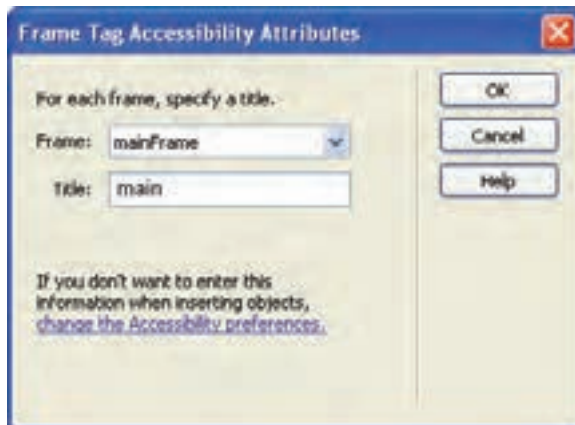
Frame Tag Accessibility Attributes

For each frame, specify a title.

Frame: mainFrame

Title: main

If you don't want to enter this information when inserting objects, change the Accessibility preferences.

OK

Cancel

Help